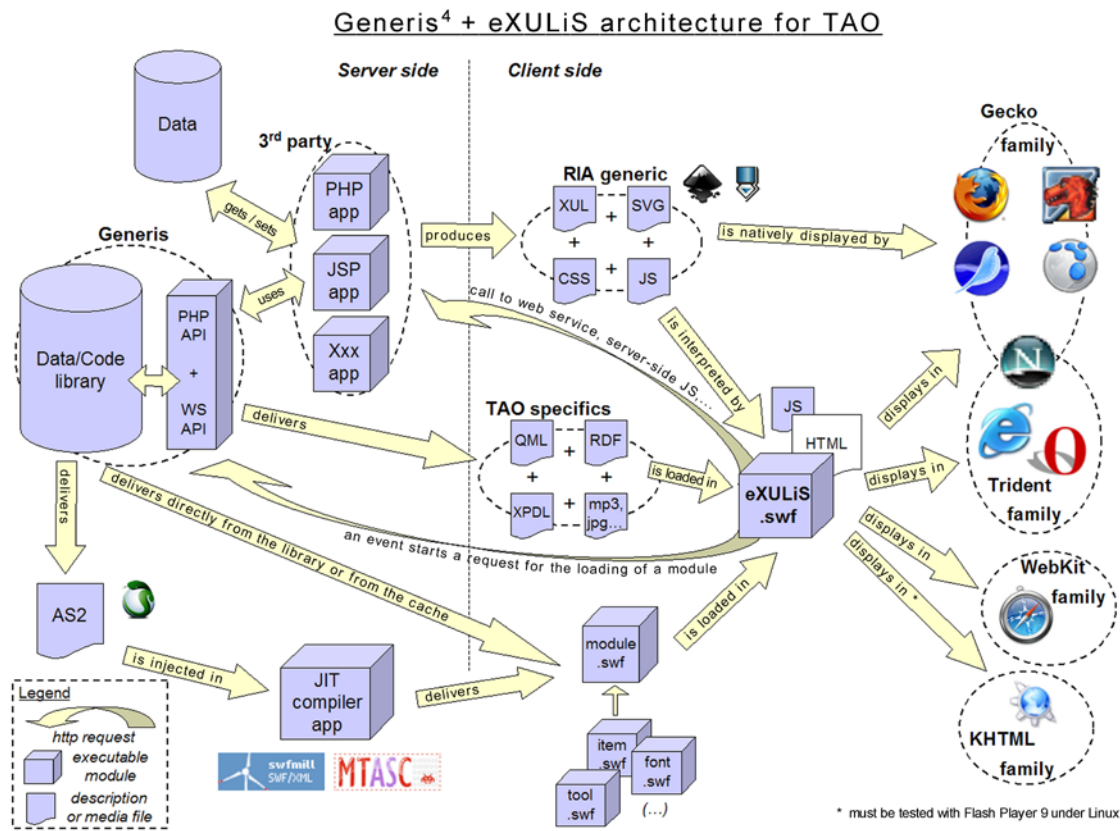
Generis$^4$ + eXULiS architecture for TAO

Server side

Client side

Data

3$^{rd}$ party

PHP app

JSP app

Xxx app

gets / sets

uses

Generis

Data/Code library

PHP API

+

WS API

produces

RIA generic

XUL

+

SVG

+

+

CSS

+

JS

is natively displayed by

Gecko family

call to web service, server-side JS,...

is interpreted by

delivers

TAO specifics

QML

+

RDF

+

+

XPDL

+

mp3, jpg...

is loaded in

JS

HTML

eXULiS .swf

displays in

displays in

Trident family

displays in

displays in *

WebKit family

KHTML family

delivers

delivers directly from the library or from the cache

an event starts a request for the loading of a module

AS2

is injected in

JIT compiler app

delivers

module .swf

is loaded in

item .swf

font .swf

tool .swf

(...)

swfmill SWF/XML

MTASC

Legend

http request

executable module

description or media file

* must be tested with Flash Player 9 under Linux